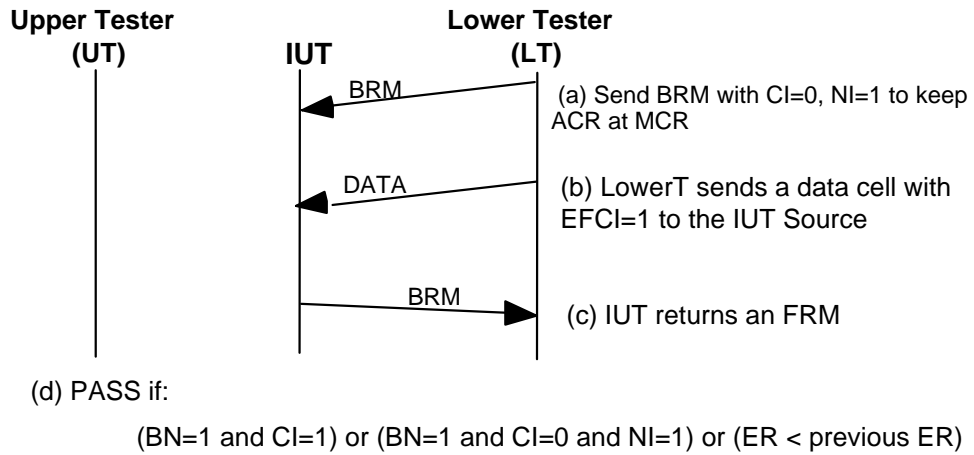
Upper Tester (UT)

IUT

Lower Tester (LT)

BRM

(a) Send BRM with CI=0, NI=1 to keep ACR at MCR

DATA

(b) LowerT sends a data cell with EFCI=1 to the IUT Source

BRM

(c) IUT returns an FRM

(d) PASS if:

(BN=1 and CI=1) or (BN=1 and CI=0 and NI=1) or (ER < previous ER)